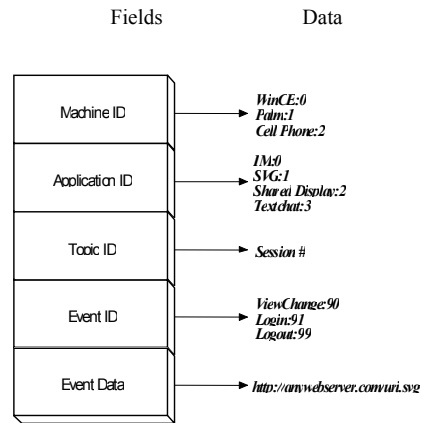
Fields Data

Machine ID

WinCE:0
Palm:1
Cell Phone:2

Application ID

IM:0
SVG:1
Shared Display:2
Textchat:3

Topic ID

Session #

Event ID

ViewChange:90
Login:91
Logout:99

Event Data

http://anywebserver.com/uri.svg